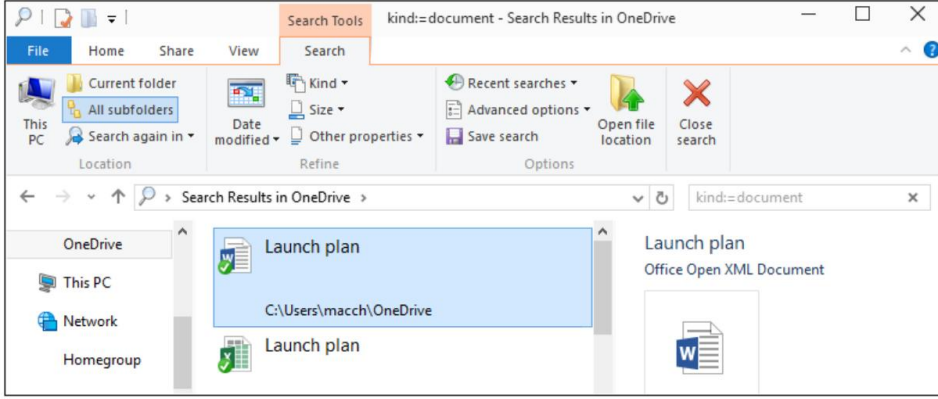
Search Tools kind:=document - Search Results in OneDrive

File Home Share View Search

This PC
Current folder
All subfolders
Search again in
Location

Date modified
Kind
Size
Other properties
Refine

Recent searches
Advanced options
Save search
Options

Open file location

Close search

Search Results in OneDrive

kind:=document

OneDrive
This PC
Network
Homegroup

Launch plan
C:\Users\macch\OneDrive

Launch plan

Launch plan
Office Open XML Document